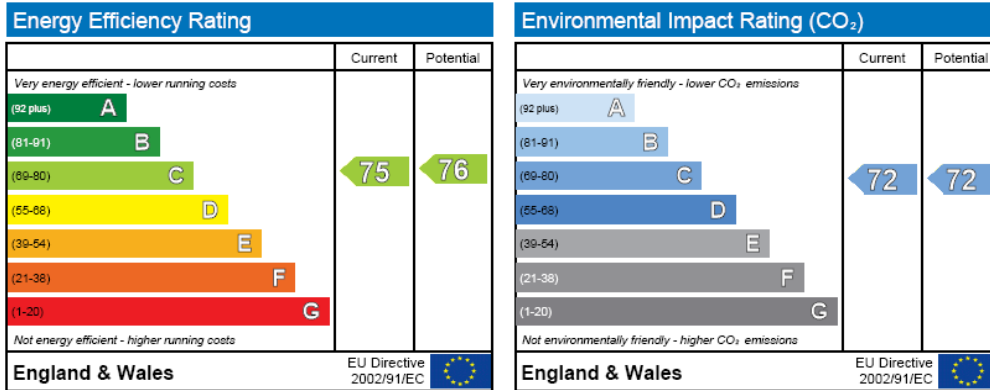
Energy Efficiency Rating

| | Current | Potential |
|---|---|---|
| Very energy efficient - lower running costs | | |
| (92 plus) A | | |
| (81-91) B | | |
| (69-80) C | 75 | 76 |
| (55-68) D | | |
| (39-54) E | | |
| (21-38) F | | |
| (1-20) G | | |
| Not energy efficient - higher running costs | | |

England & Wales EU Directive 2002/91/EC

Environmental Impact Rating ($CO_2$)

| | Current | Potential |
|---|---|---|
| Very environmentally friendly - lower $CO_2$ emissions | | |
| (92 plus) A | | |
| (81-91) B | | |
| (69-80) C | 72 | 72 |
| (55-68) D | | |
| (39-54) E | | |
| (21-38) F | | |
| (1-20) G | | |
| Not environmentally friendly - higher $CO_2$ emissions | | |

England & Wales EU Directive 2002/91/EC